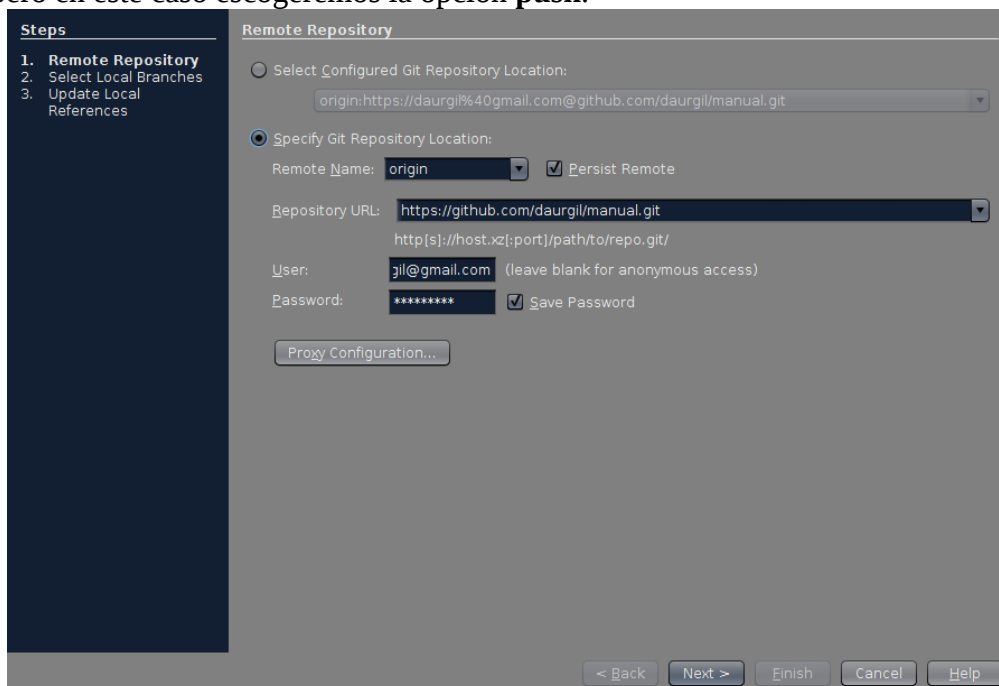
pero en este caso escogeremos la opción push.

Steps

1. Remote Repository
2. Select Local Branches
3. Update Local References

Remote Repository

Select Configured Git Repository Location:

origin:https://daurgil%40gmail.com@github.com/daurgil/manual.git

Specify Git Repository Location:

Remote Name: origin

Persist Remote

Repository URL: https://github.com/daurgil/manual.git

http[s]://host.xz[:port]/path/to/repo.git/

User: gil@gmail.com (leave blank for anonymous access)

Password: ********* Save Password

Proxy Configuration...

< Back Next > Finish Cancel Help